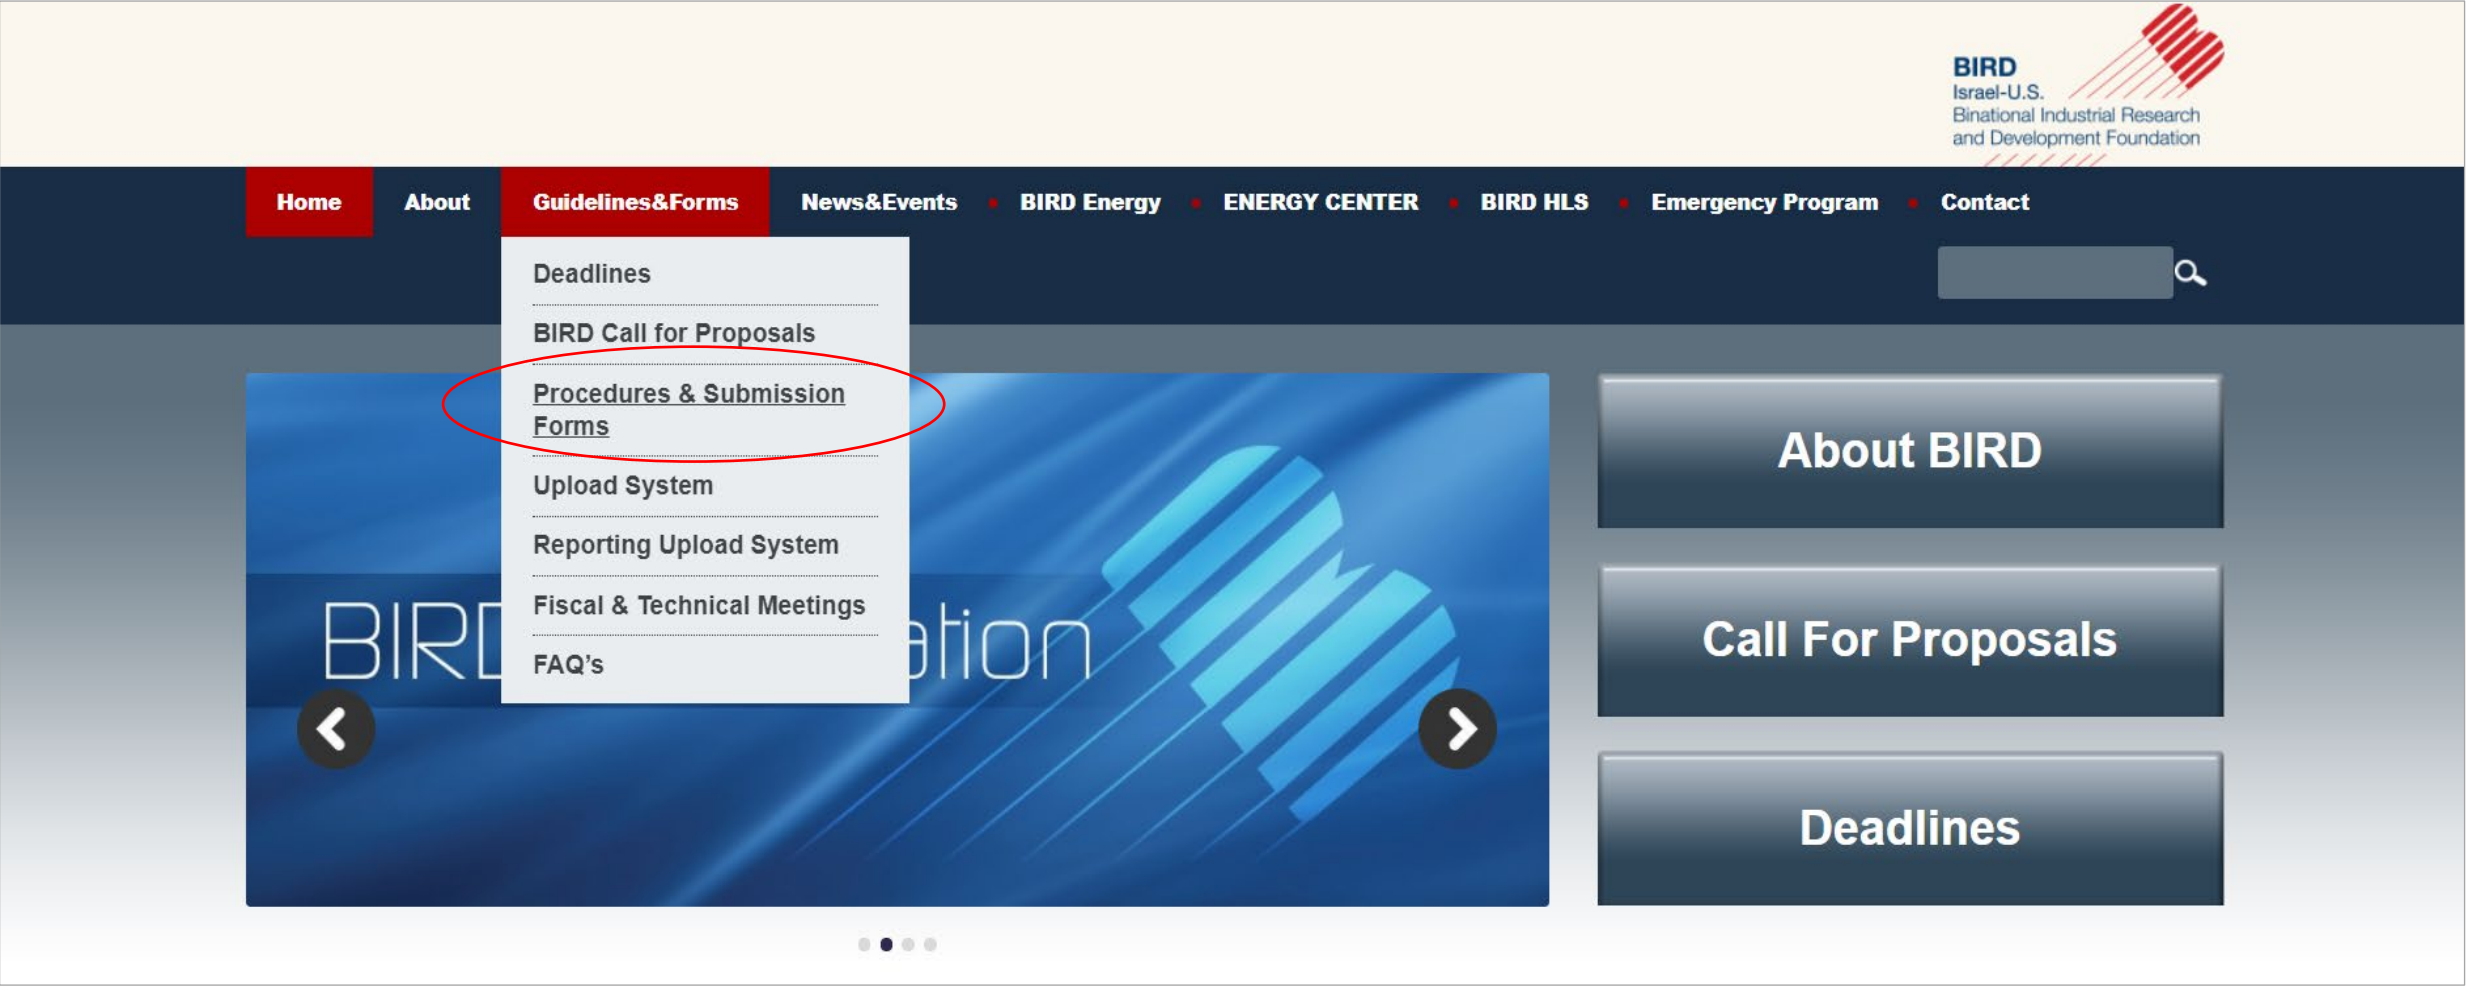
BIRD
Israel-U.S.
Binational Industrial Research and Development Foundation

Home About Guidelines&Forms News&Events BIRD Energy ENERGY CENTER BIRD HLS Emergency Program Contact

Deadlines
BIRD Call for Proposals
Procedures & Submission Forms
Upload System
Reporting Upload System
Fiscal & Technical Meetings
FAQ's

BIRD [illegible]ation

About BIRD

Call For Proposals

Deadlines